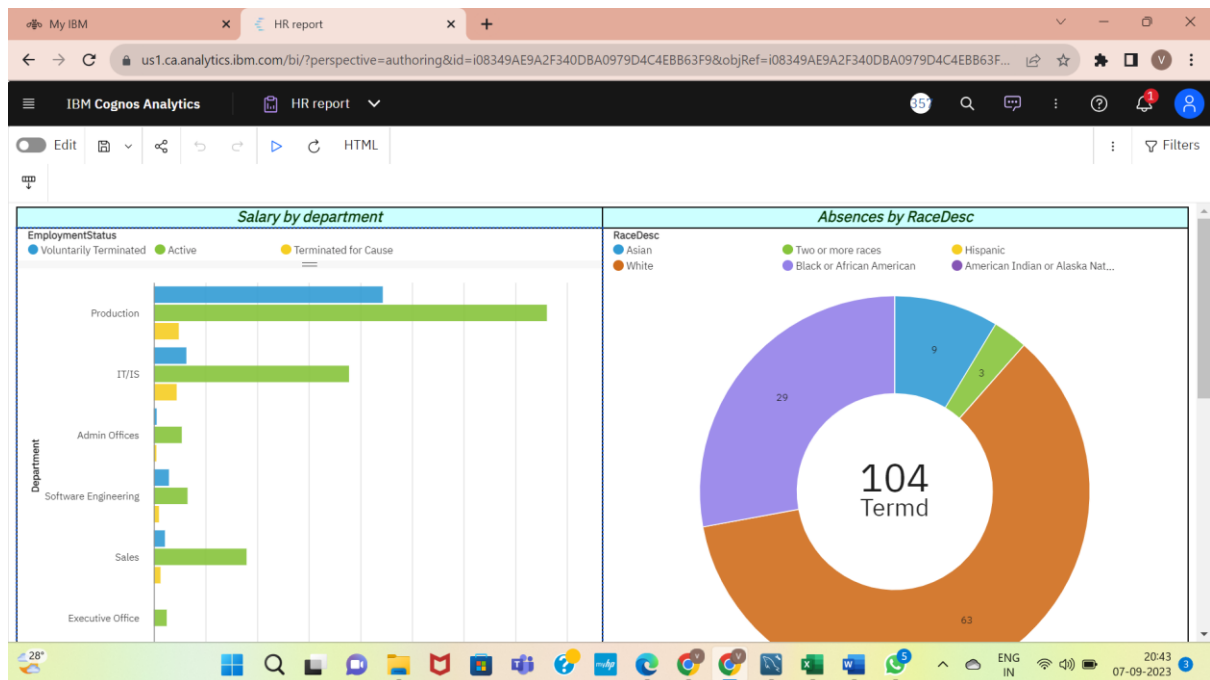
My IBM
HR report
us1.ca.analytics.ibm.com/bi/?perspective=authoring&id=i08349AE9A2F340DBA0979D4C4EBB63F9&objRef=i08349AE9A2F340DBA0979D4C4EBB63F...

IBM Cognos Analytics
HR report
35
1

Edit
HTML
Filters

Salary by department
EmploymentStatus
Voluntarily Terminated
Active
Terminated for Cause
Department
Production
IT/IS
Admin Offices
Software Engineering
Sales
Executive Office

Absences by RaceDesc
RaceDesc
Asian
Two or more races
Hispanic
White
Black or African American
American Indian or Alaska Nat...
9
3
29
63
104
Termd

28°
5
ENG
IN
20:43
07-09-2023
3